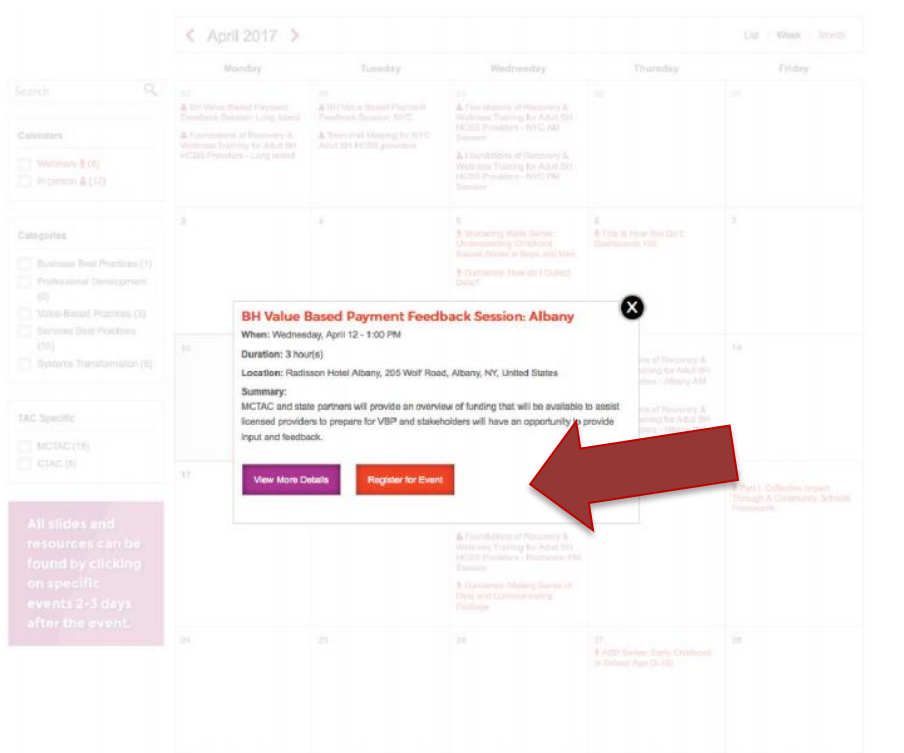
April 2017

List Week Month

Monday Tuesday Wednesday Thursday Friday

Search

Calendars

Webinars (8)

In-person (12)

Categories

Business Best Practices (1)

Professional Development (0)

Value-Based Practices (3)

Services Best Practices (10)

Systems Transformation (6)

TAC Specific

MCTAC (16)

CTAC (9)

All slides and resources can be found by clicking on specific events 2-3 days after the event.

BH Value Based Payment Feedback Session: Long Island

Foundations of Recovery & Wellness Training for Adult BH HCBS Providers - Long Island

BH Value Based Payment Feedback Session: NYC

Town Hall Meeting for NYC Adult BH HCBS providers

Foundations of Recovery & Wellness Training for Adult BH HCBS Providers - NYC AM Session

Foundations of Recovery & Wellness Training for Adult BH HCBS Providers - NYC PM Session

3

4

5

Shattering Walls Series: Understanding Childhood Sexual Abuse in Boys and Men

Outcomes: How do I Collect Data?

6

This is How We Do It: Dashboards 102

7

BH Value Based Payment Feedback Session: Albany

When: Wednesday, April 12 - 1:00 PM

Duration: 3 hour(s)

Location: Radisson Hotel Albany, 205 Wolf Road, Albany, NY, United States

Summary:

MCTAC and state partners will provide an overview of funding that will be available to assist licensed providers to prepare for VBP and stakeholders will have an opportunity to provide input and feedback.

View More Details

Register for Event

10

14

17

Part I: Collective Impact Through A Community Schools Framework

Foundations of Recovery & Wellness Training for Adult BH HCBS Providers - Rochester PM Session

Outcomes: Making Sense of Data and Communicating Findings

24

25

26

27

ASD Series: Early Childhood to School Age (3-10)

28